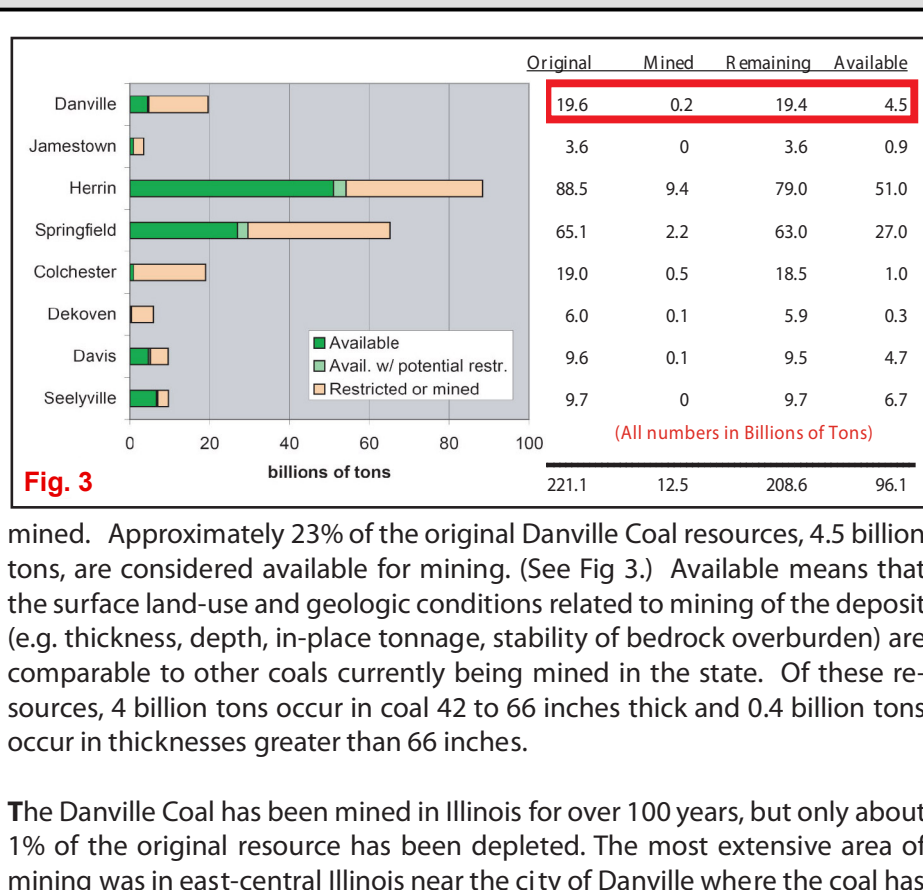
| | Original | Mined | Remaining | Available |
|---|---|---|---|---|
| Danville | 19.6 | 0.2 | 19.4 | 4.5 |
| Jamestown | 3.6 | 0 | 3.6 | 0.9 |
| Herrin | 88.5 | 9.4 | 79.0 | 51.0 |
| Springfield | 65.1 | 2.2 | 63.0 | 27.0 |
| Colchester | 19.0 | 0.5 | 18.5 | 1.0 |
| Dekoven | 6.0 | 0.1 | 5.9 | 0.3 |
| Davis | 9.6 | 0.1 | 9.5 | 4.7 |
| Seelyville | 9.7 | 0 | 9.7 | 6.7 |
| | 221.1 | 12.5 | 208.6 | 96.1 |

Available
Avail. w/ potential restr.
Restricted or mined

0 20 40 60 80 100
billions of tons

(All numbers in Billions of Tons)

Fig. 3

mined. Approximately 23% of the original Danville Coal resources, 4.5 billion tons, are considered available for mining. (See Fig 3.) Available means that the surface land-use and geologic conditions related to mining of the deposit (e.g. thickness, depth, in-place tonnage, stability of bedrock overburden) are comparable to other coals currently being mined in the state. Of these resources, 4 billion tons occur in coal 42 to 66 inches thick and 0.4 billion tons occur in thicknesses greater than 66 inches.

The Danville Coal has been mined in Illinois for over 100 years, but only about 1% of the original resource has been depleted. The most extensive area of mining was in east-central Illinois near the city of Danville where the coal has